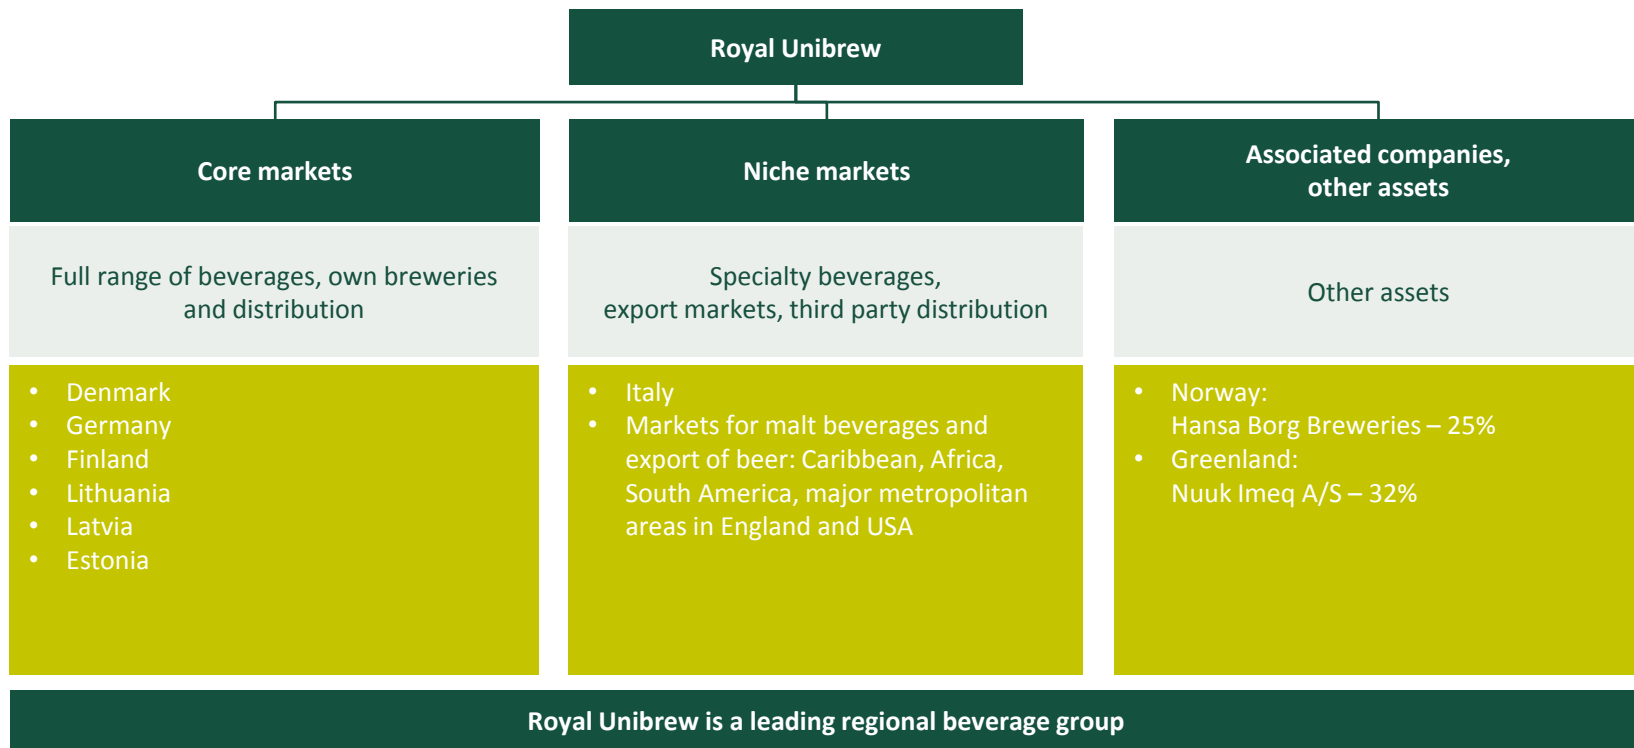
Royal Unibrew

Core markets

Full range of beverages, own breweries and distribution

- Denmark
- Germany
- Finland
- Lithuania
- Latvia
- Estonia

Niche markets

Specialty beverages, export markets, third party distribution

- Italy
- Markets for malt beverages and export of beer: Caribbean, Africa, South America, major metropolitan areas in England and USA

Associated companies, other assets

Other assets

- Norway: Hansa Borg Breweries – 25%
- Greenland: Nuuk Imeq A/S – 32%

Royal Unibrew is a leading regional beverage group